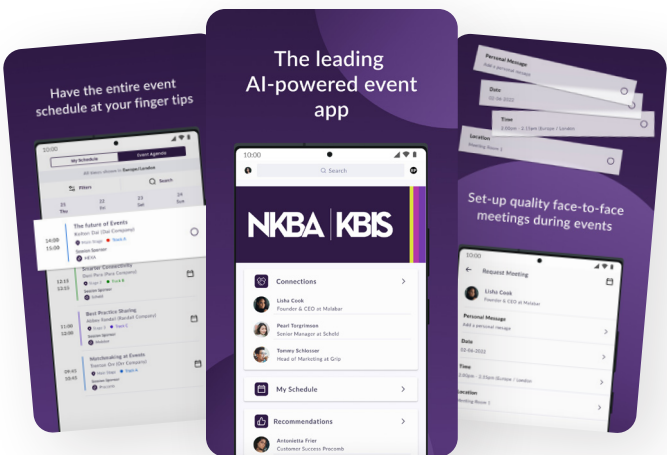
Have the entire event schedule at your finger tips

My Schedule
Event Agenda
All times shown in Europe/London
Filters
Search
21
Thu
22
Fri
23
Sat
24
Sun

14:00
15:00
The future of Events
Kishan Dai (Dai Company)
Main Stage
Track A
Session Sponsor
NKBA

12:13
12:43
Smarter Connectivity
Dani Pace (Pace Company)
Stage 1
Track B
Session Sponsor
Scheld

11:00
11:30
Best Practice Sharing
Aisha Kunde (Kunde Company)
Stage 2
Track C
Session Sponsor
Molabar

09:45
10:00
Matchmaking at Events
Trevor Dai (Dai Company)
Main Stage
Track A
Session Sponsor
Procomb

The leading AI-powered event app

10:00
Search
NKBA | KBIS

Connections
Lisha Cook
Founder & CEO at Molabar
Pearl Torgrimson
Senior Manager at Scheld
Tommy Schlosser
Head of Marketing at Grip

My Schedule

Recommendations
Antonietta Frier
Customer Success Procomb

Personal Message
Add a personal message
Date
22-06-2022
Time
2:00pm - 2:15pm Europe / London
Location
Meeting Room 1

Set-up quality face-to-face meetings during events

Request Meeting
Lisha Cook
Founder & CEO at Molabar
Personal Message
Add a personal message
Date
22-06-2022
Time
2:00pm - 2:15pm Europe / London
Location
Meeting Room 1